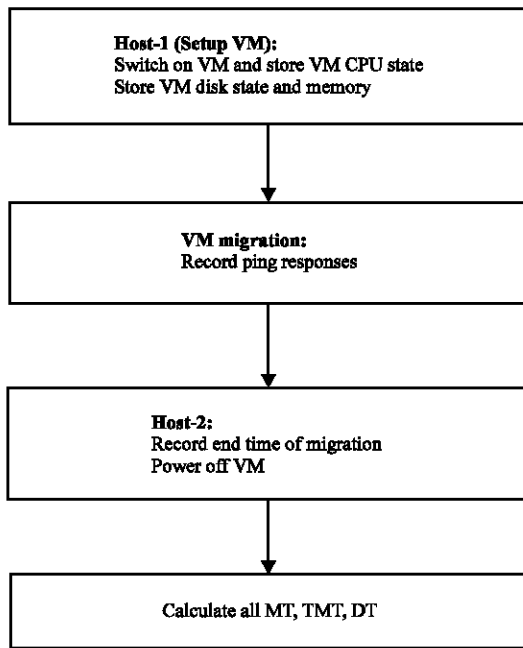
Host-1 (Setup VM):
Switch on VM and store VM CPU state
Store VM disk state and memory

VM migration:
Record ping responses

Host-2:
Record end time of migration
Power off VM

Calculate all MT, TMT, DT